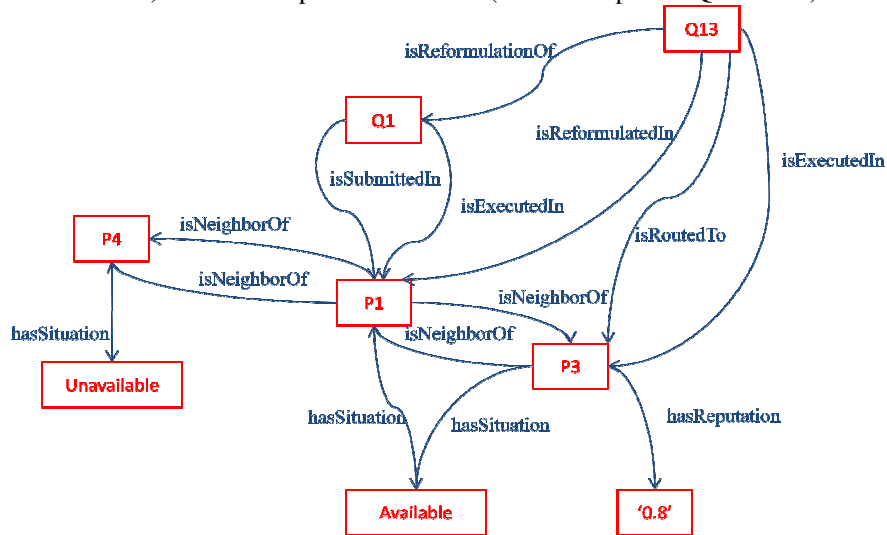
Q13

isReformulationOf

Q1

isReformulatedIn

isExecutedIn

isSubmittedIn

isExecutedIn

P4

isNeighborOf

isRoutedTo

isNeighborOf

P1

isNeighborOf

hasSituation

isNeighborOf

P3

Unavailable

hasSituation

hasSituation

hasReputation

Available

‘0.8’